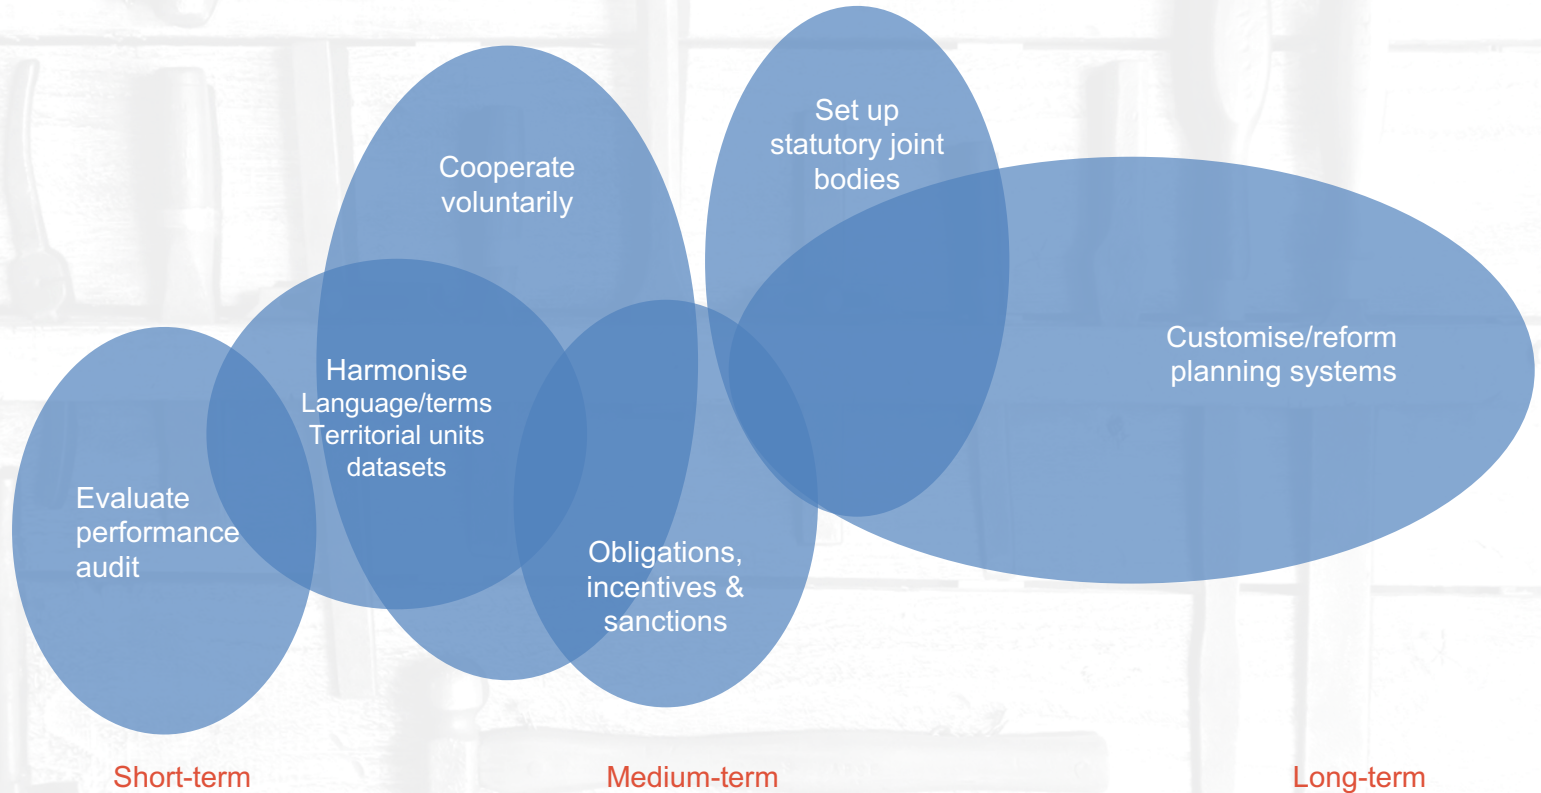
Set up statutory joint bodies

Cooperate voluntarily

Customise/reform planning systems

Harmonise
Language/terms
Territorial units
datasets

Evaluate performance audit

Obligations, incentives & sanctions

Short-term

Medium-term

Long-term